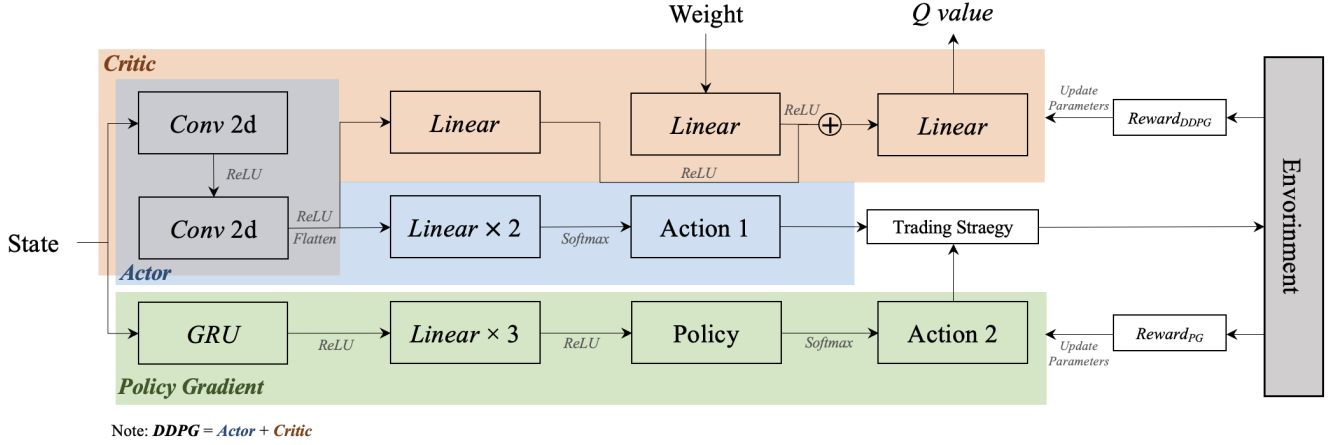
Weight

Q value

Critic

Conv 2d

ReLU

Conv 2d

ReLU

Flatten

Linear

Linear

ReLU

$\oplus$

Linear

ReLU

Update Parameters

$Reward_{DDPG}$

State

Linear × 2

Softmax

Action 1

Trading Straegy

Envoriment

Actor

GRU

ReLU

Linear × 3

ReLU

Policy

Softmax

Action 2

Update Parameters

$Reward_{PG}$

Policy Gradient

Note: DDPG = Actor + Critic